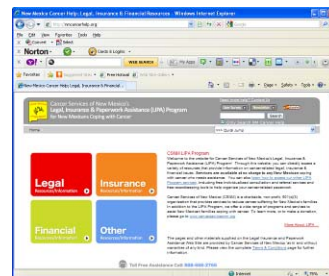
New Mexico Cancer Help: Legal, Insurance & Financial Resources - Windows Internet Explorer

File Edit View Favorites Tools Help

Norton

WEB SEARCH

Cards & Logins

Favorites

New Mexico Cancer Help: Legal, Insurance & Financial R...

Page Safety Tools

Cancer Services of New Mexico's
Legal, Insurance & Paperwork Assistance (LIPA) Program
for New Mexicans Coping with Cancer

Home

Quick Jump

CSNM LIPA Program

Legal
Resources/Information

Insurance
Resources/Information

Financial
Resources/Information

Other
Resources/Information

View More LIPA

Toll Free Assistance Call 800-000-0000